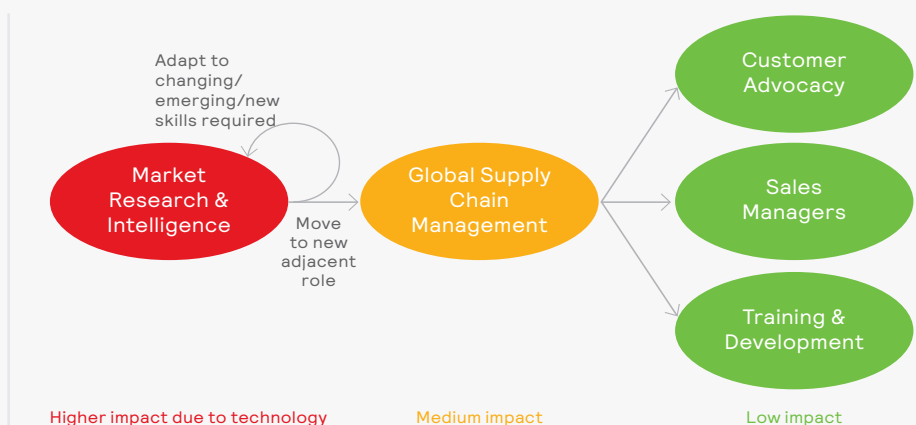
Adapt to changing/ emerging/new skills required

Market Research & Intelligence

Move to new adjacent role

Global Supply Chain Management

Customer Advocacy

Sales Managers

Training & Development

Higher impact due to technology

Medium impact

Low impact